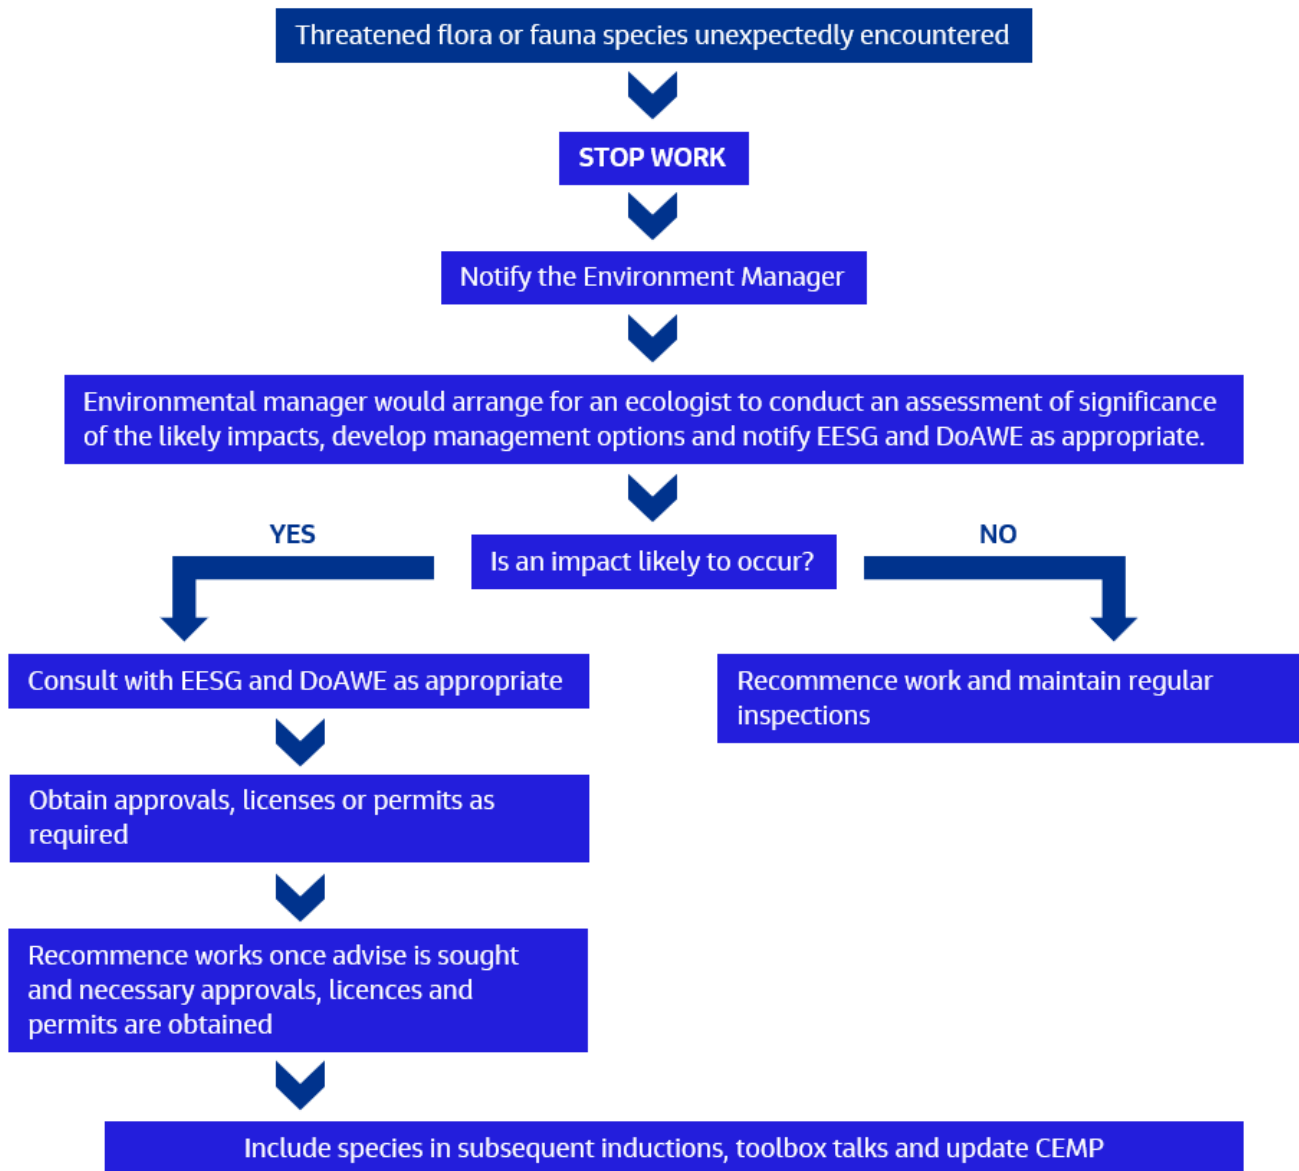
Threatened flora or fauna species unexpectedly encountered

STOP WORK

Notify the Environment Manager

Environmental manager would arrange for an ecologist to conduct an assessment of significance of the likely impacts, develop management options and notify EESG and DoAWE as appropriate.

YES

Is an impact likely to occur?

NO

Consult with EESG and DoAWE as appropriate

Recommence work and maintain regular inspections

Obtain approvals, licenses or permits as required

Recommence works once advise is sought and necessary approvals, licences and permits are obtained

Include species in subsequent inductions, toolbox talks and update CEMP